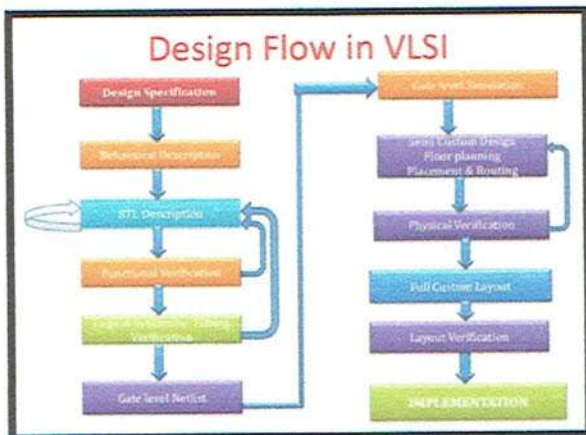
Design Flow in VLSI

Design Specification

Behavioral Description

RTL Description

Functional Verification

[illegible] Verification

Gate level Netlist

Gate level Simulation

Semi Custom Design Floor planning Placement & Routing

Physical Verification

Full Custom Layout

Layout Verification

IMPLEMENTATION